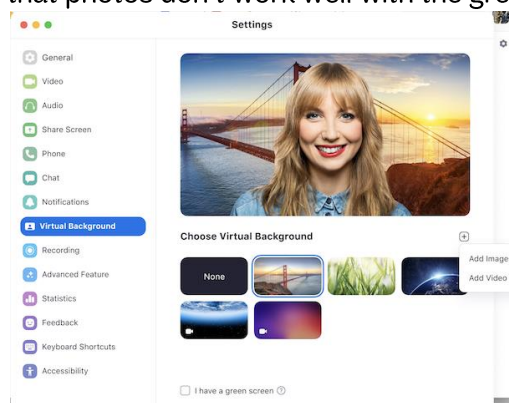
that photos don't work well with the gre

Settings

General
Video
Audio
Share Screen
Phone
Chat
Notifications
Virtual Background
Recording
Advanced Feature
Statistics
Feedback
Keyboard Shortcuts
Accessibility

Choose Virtual Background

None

Add Image
Add Video

I have a green screen